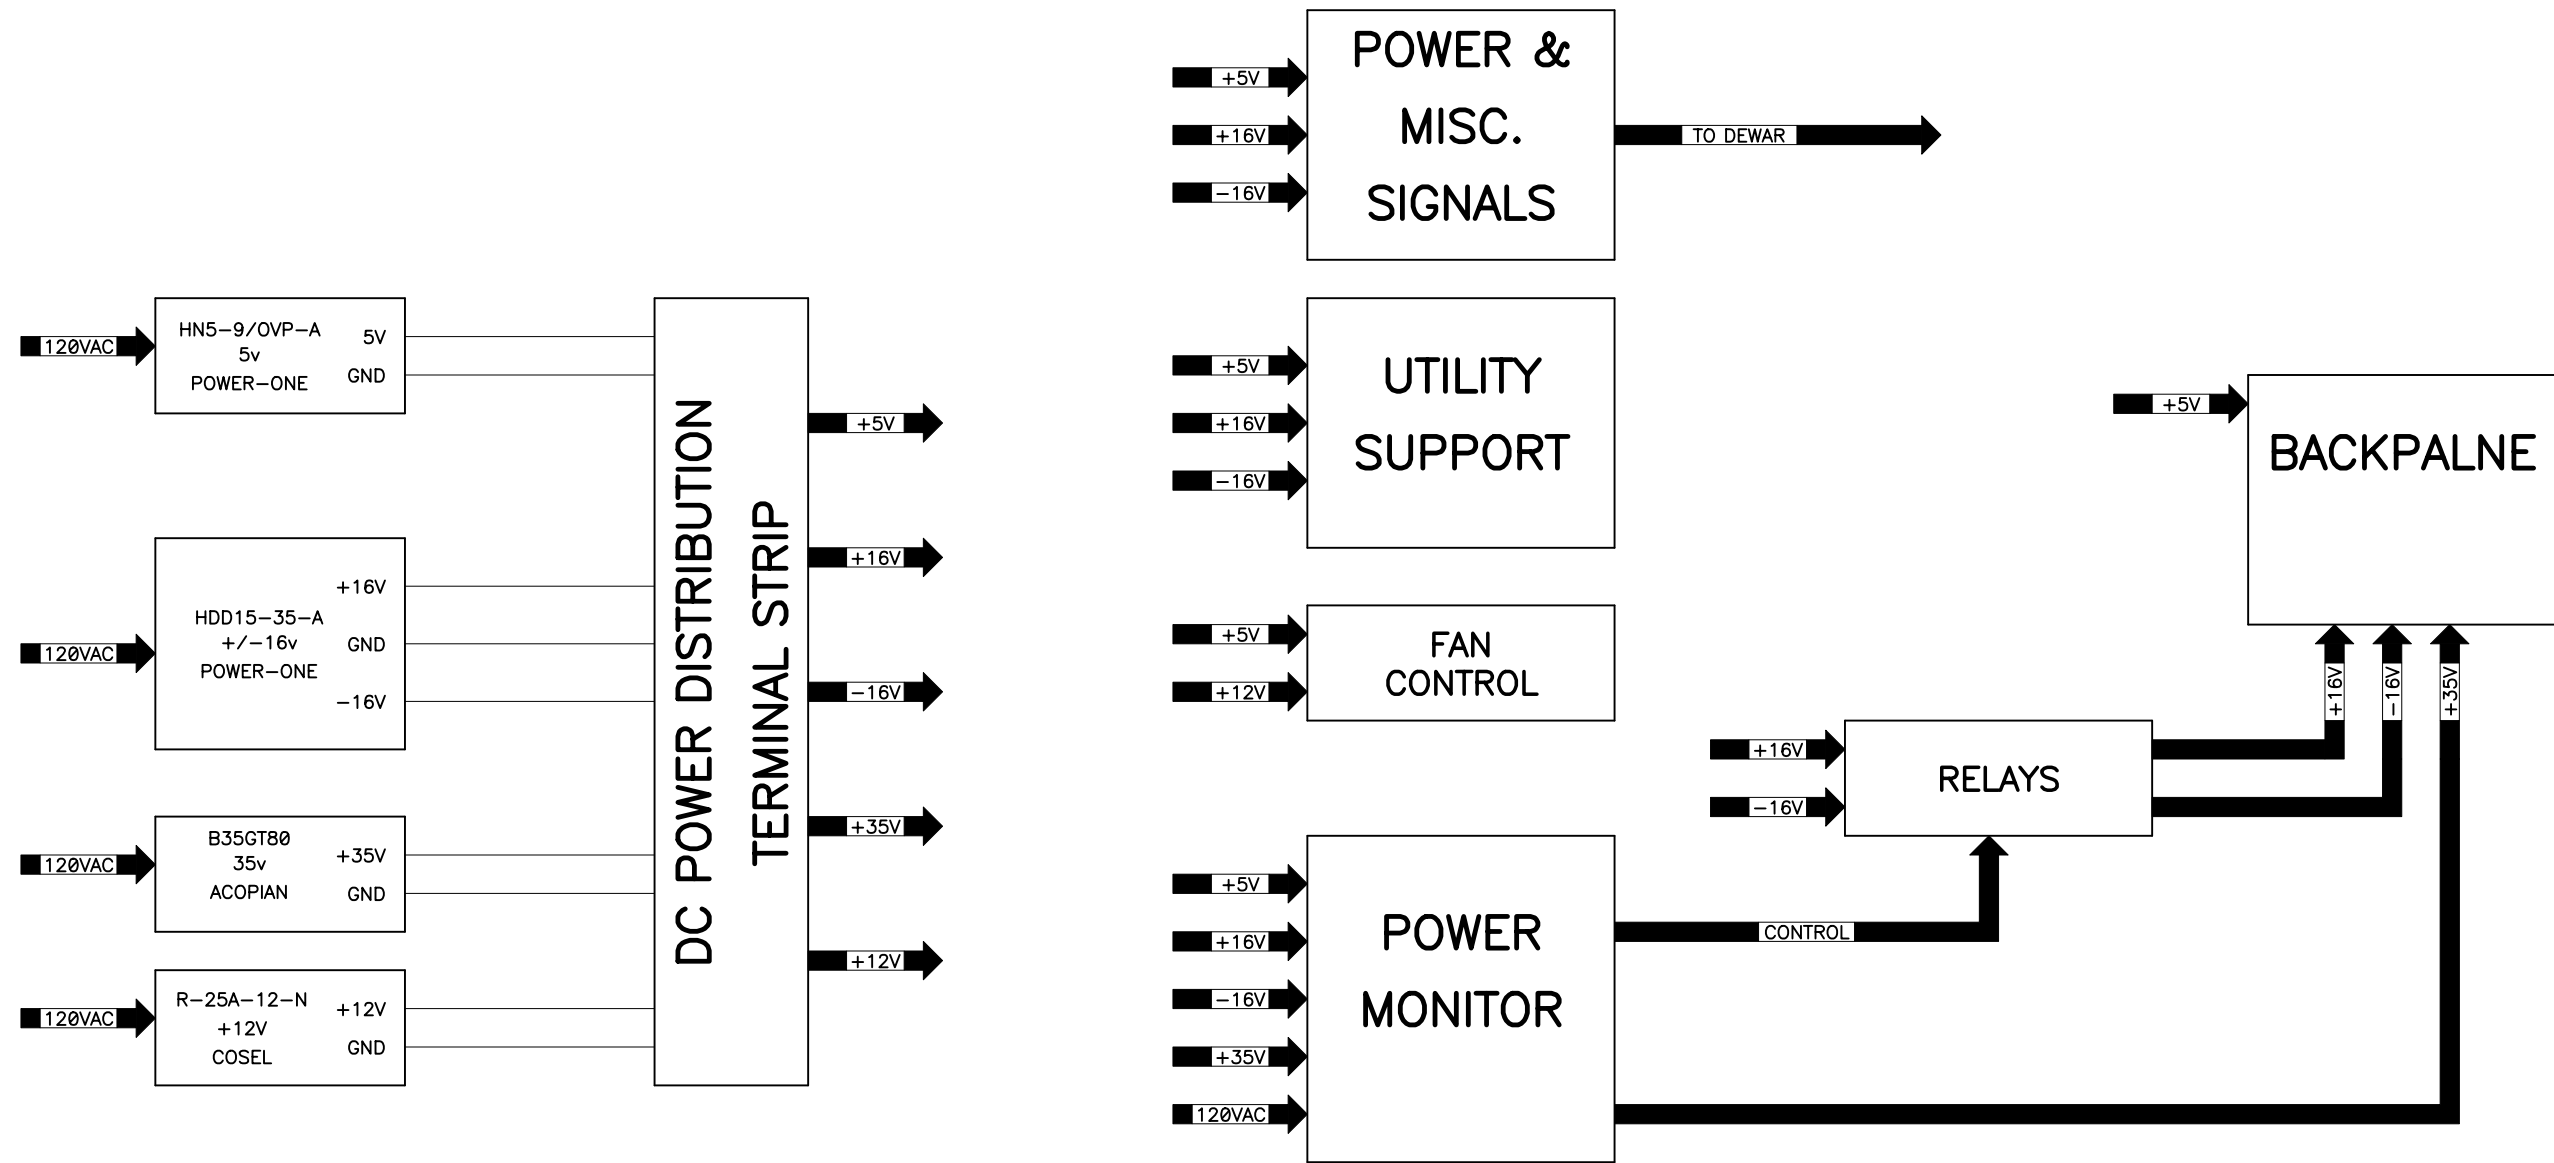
120VAC
HN5-9/OVP-A
5v
POWER-ONE
5V
GND

120VAC
HDD15-35-A
+/-16v
POWER-ONE
+16V
GND
-16V

120VAC
B35GT80
35v
ACOPIAN
+35V
GND

120VAC
R-25A-12-N
+12V
COSEL
+12V
GND

DC POWER DISTRIBUTION
TERMINAL STRIP

+5V
+16V
-16V
+35V
+12V

+5V
+16V
-16V
POWER &
MISC.
SIGNALS
TO DEWAR

+5V
+16V
-16V
UTILITY
SUPPORT

+5V
+12V
FAN
CONTROL

+5V
BACKPALNE

+16V
-16V
+35V

+16V
-16V
RELAYS

+5V
+16V
-16V
+35V
120VAC
POWER
MONITOR
CONTROL